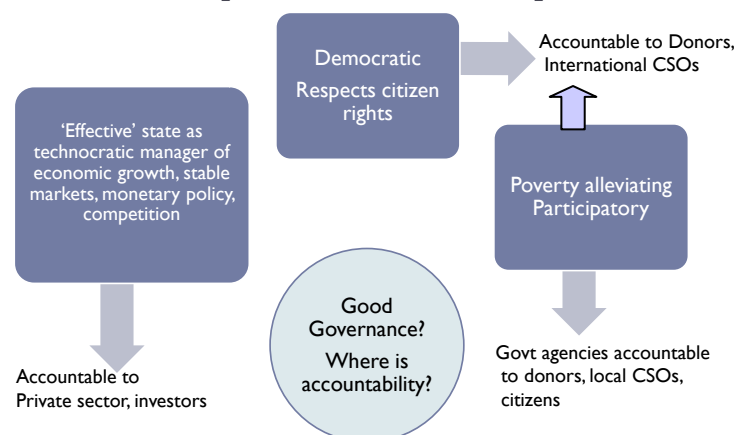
Democratic
Respects citizen rights

Accountable to Donors, International CSOs

'Effective' state as technocratic manager of economic growth, stable markets, monetary policy, competition

Poverty alleviating
Participatory

Good Governance?
Where is accountability?

Accountable to
Private sector, investors

Govt agencies accountable to donors, local CSOs, citizens